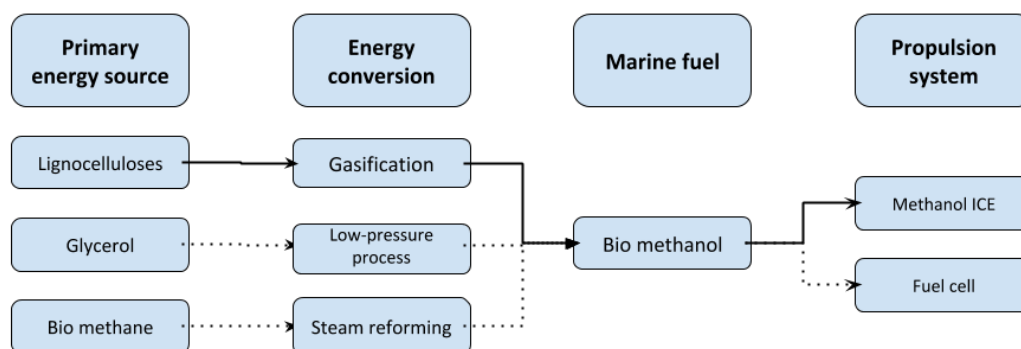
Primary energy source

Energy conversion

Marine fuel

Propulsion system

Lignocelluloses

Gasification

Glycerol

Low-pressure process

Bio methanol

Methanol ICE

Fuel cell

Bio methane

Steam reforming